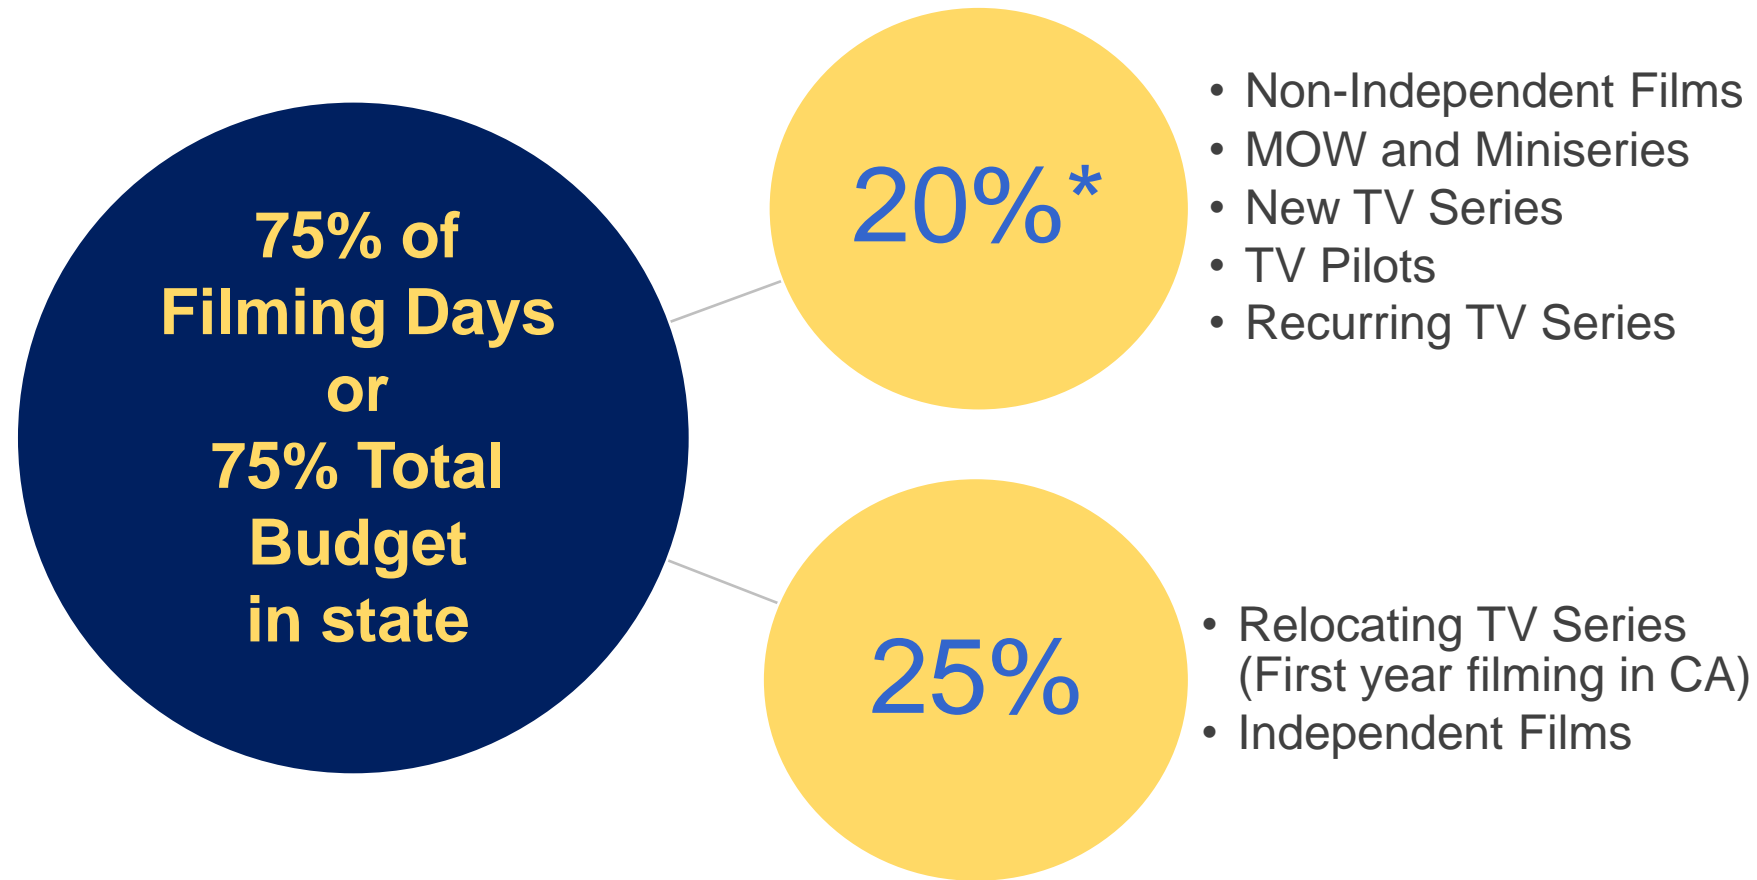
75% of Filming Days or 75% Total Budget in state

20%*

- Non-Independent Films
- MOW and Miniseries
- New TV Series
- TV Pilots
- Recurring TV Series

25%

- Relocating TV Series (First year filming in CA)
- Independent Films